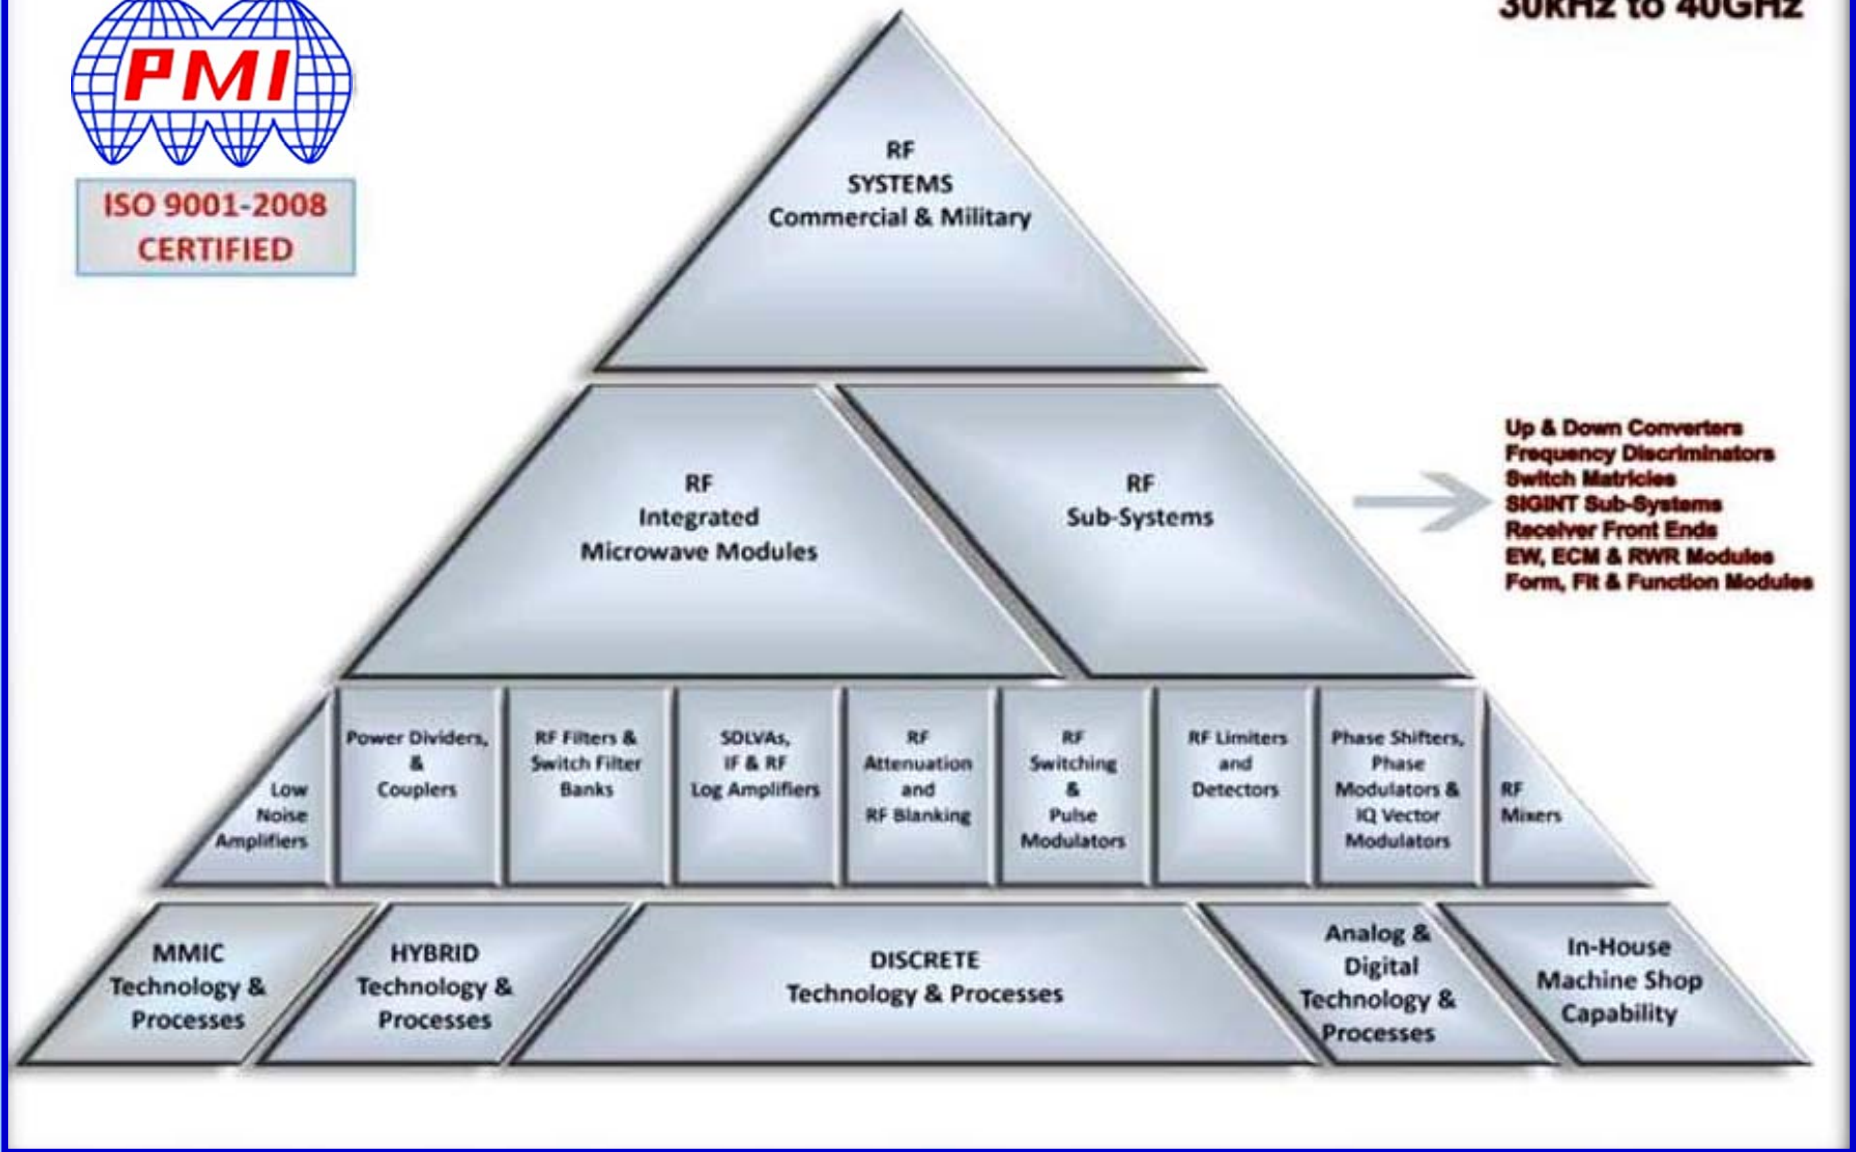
PMI

ISO 9001-2008 CERTIFIED

30kHz to 40GHz

RF SYSTEMS Commercial & Military

RF Integrated Microwave Modules

RF Sub-Systems

Up & Down Converters
Frequency Discriminators
Switch Matricies
SIGINT Sub-Systems
Receiver Front Ends
EW, ECM & RWR Modules
Form, Fit & Function Modules

Low Noise Amplifiers

Power Dividers, & Couplers

RF Filters & Switch Filter Banks

SDLVAs, IF & RF Log Amplifiers

RF Attenuation and RF Blanking

RF Switching & Pulse Modulators

RF Limiters and Detectors

Phase Shifters, Phase Modulators & IQ Vector Modulators

RF Mixers

MMIC Technology & Processes

HYBRID Technology & Processes

DISCRETE Technology & Processes

Analog & Digital Technology & Processes

In-House Machine Shop Capability